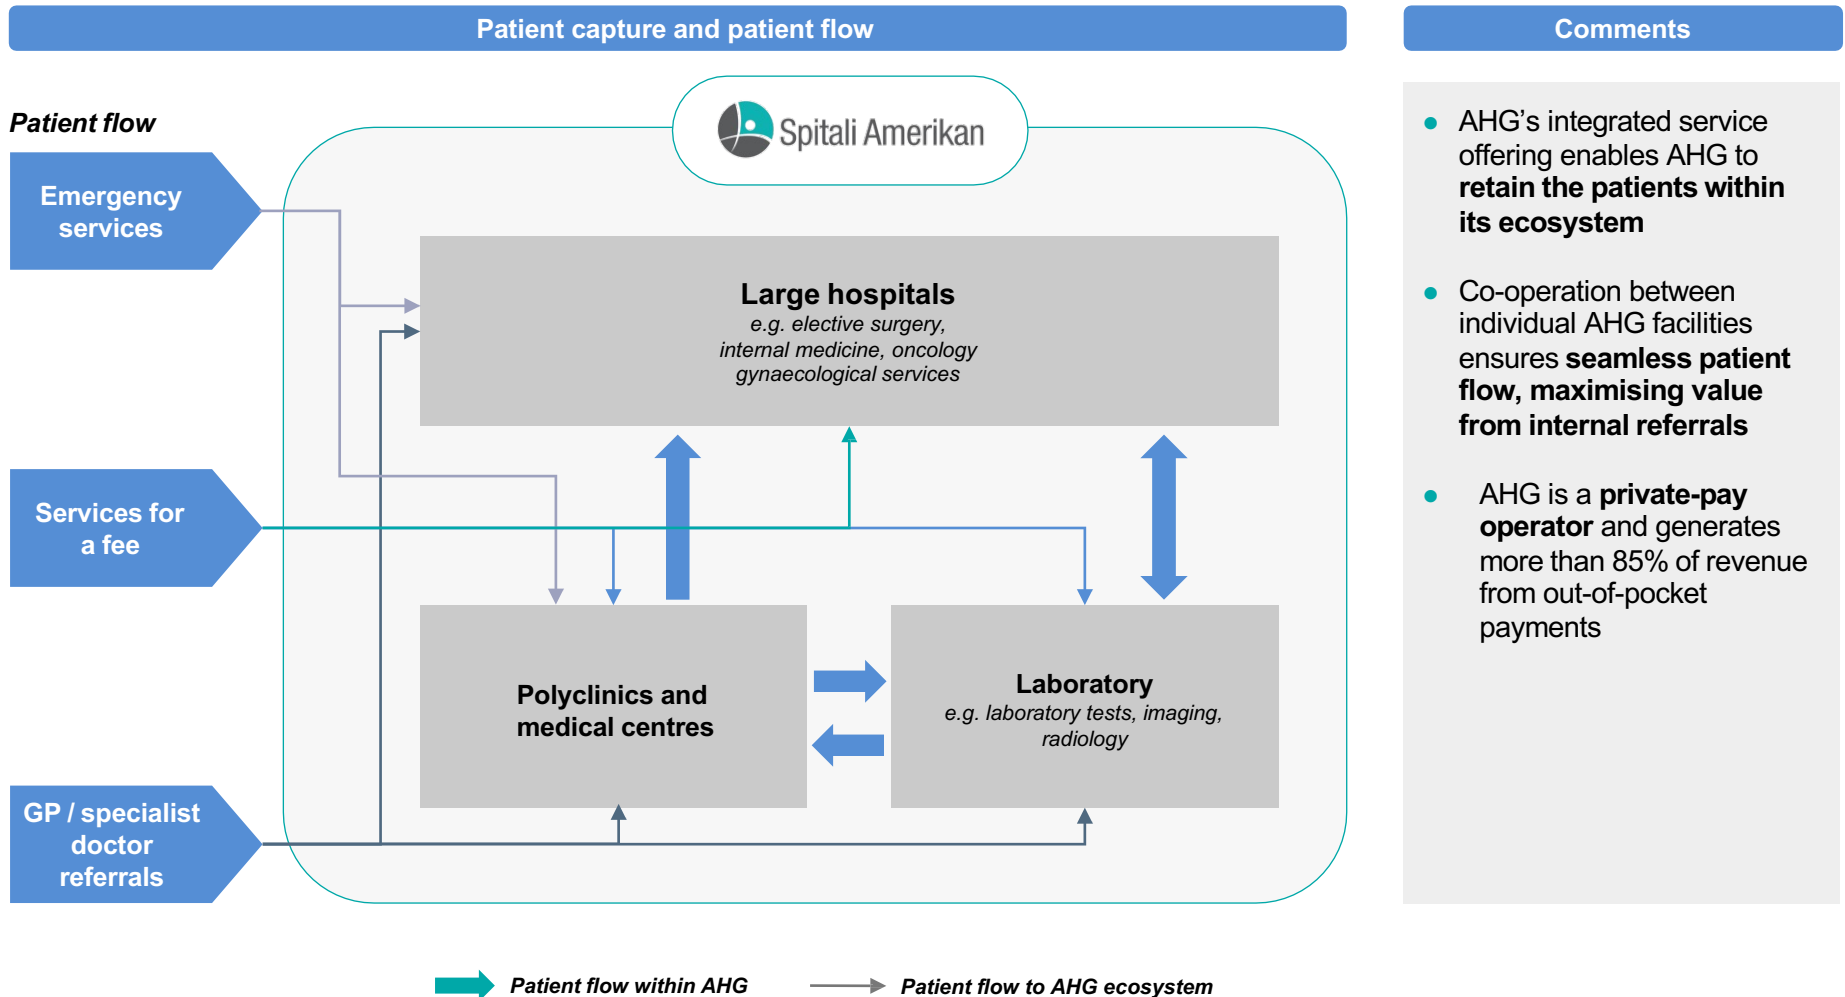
Patient capture and patient flow

Comments

Patient flow

Emergency services

Services for a fee

GP / specialist doctor referrals

Spitali Amerikan

Large hospitals
e.g. elective surgery, internal medicine, oncology gynaecological services

Polyclinics and medical centres

Laboratory
e.g. laboratory tests, imaging, radiology

Patient flow within AHG

Patient flow to AHG ecosystem

• AHG's integrated service offering enables AHG to **retain the patients within its ecosystem**

• Co-operation between individual AHG facilities ensures **seamless patient flow, maximising value from internal referrals**

• AHG is a **private-pay operator** and generates more than 85% of revenue from out-of-pocket payments